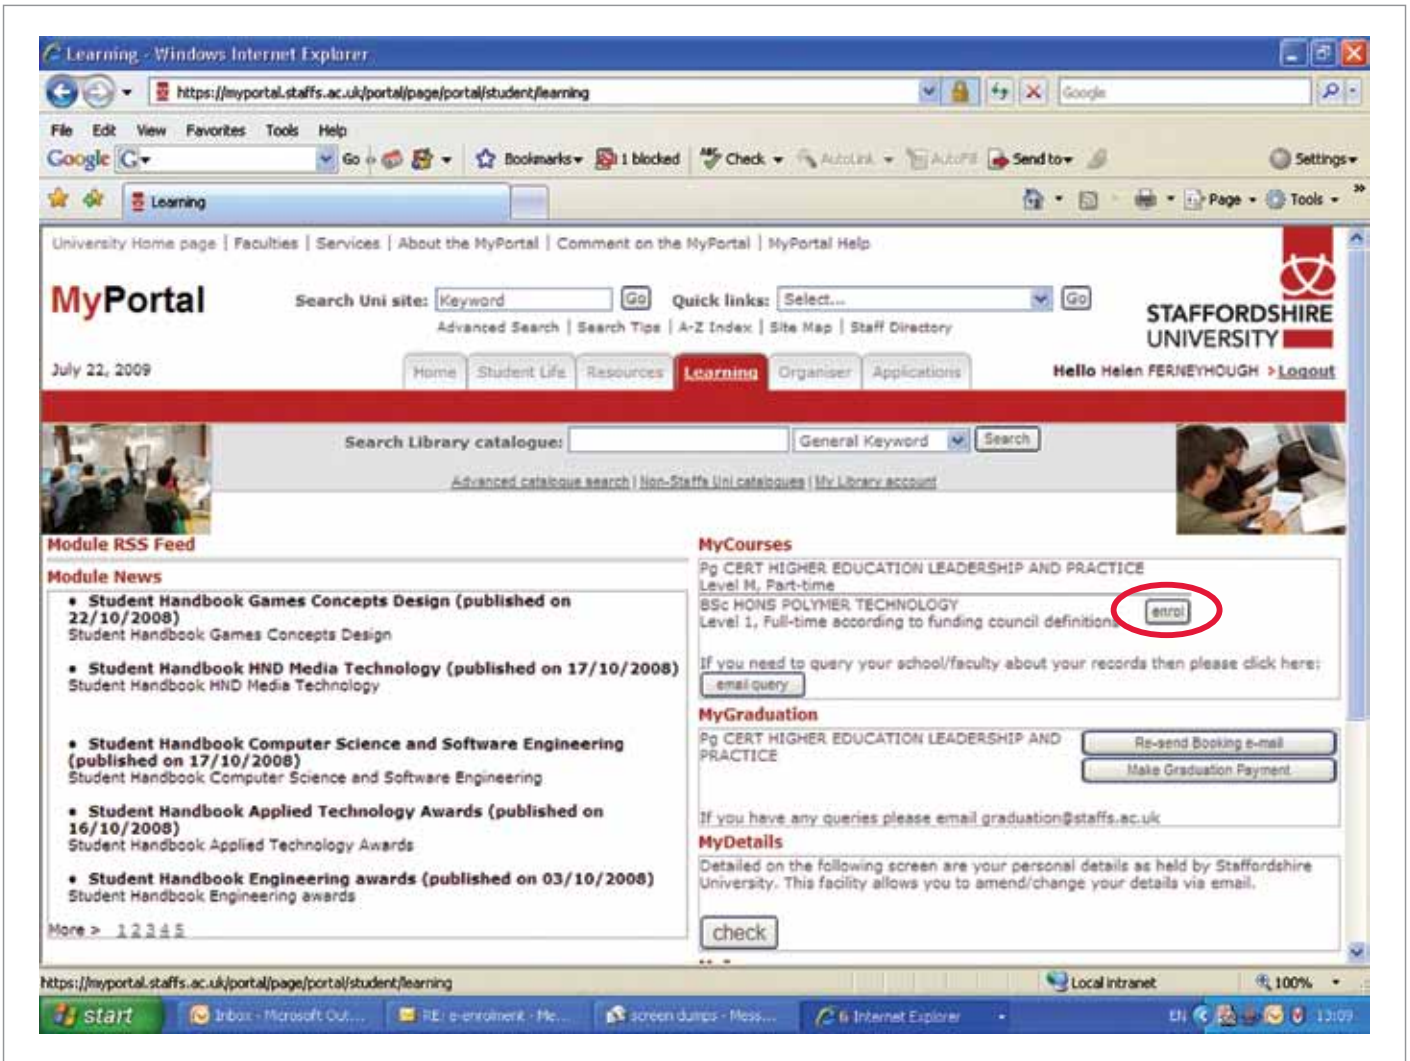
Learning - Windows Internet Explorer

https://myportal.staffs.ac.uk/portal/page/portal/student/learning

Google

File Edit View Favorites Tools Help

Google G Go Bookmarks 1 blocked Check AutoLink AutoFill Send to Settings

Learning

Page Tools

University Home page | Faculties | Services | About the MyPortal | Comment on the MyPortal | MyPortal Help

MyPortal

Search Uni site: Keyword Go Quick links: Select... Go

Advanced Search | Search Tips | A-Z Index | Site Map | Staff Directory

STAFFORDSHIRE UNIVERSITY

July 22, 2009

Home | Student Life | Resources | Learning | Organiser | Applications

Hello Helen FERNEYHOUGH > Logout

Search Library catalogue: General Keyword Search

Advanced catalogue search | Non-Staffs Uni catalogues | My Library account

Module RSS Feed

Module News

• Student Handbook Games Concepts Design (published on 22/10/2008)
Student Handbook Games Concepts Design

• Student Handbook HND Media Technology (published on 17/10/2008)
Student Handbook HND Media Technology

• Student Handbook Computer Science and Software Engineering (published on 17/10/2008)
Student Handbook Computer Science and Software Engineering

• Student Handbook Applied Technology Awards (published on 16/10/2008)
Student Handbook Applied Technology Awards

• Student Handbook Engineering awards (published on 03/10/2008)
Student Handbook Engineering awards

More > 1 2 3 4 5

MyCourses

Pg CERT HIGHER EDUCATION LEADERSHIP AND PRACTICE
Level M, Part-time

BSc HONS POLYMER TECHNOLOGY
Level 1, Full-time according to funding council definitions

enrol

If you need to query your school/faculty about your records then please click here:

email query

MyGraduation

Pg CERT HIGHER EDUCATION LEADERSHIP AND PRACTICE

Re-send Booking e-mail

Make Graduation Payment

If you have any queries please email graduation@staffs.ac.uk

MyDetails

Detailed on the following screen are your personal details as held by Staffordshire University. This facility allows you to amend/change your details via email.

check

https://myportal.staffs.ac.uk/portal/page/portal/student/learning

Local intranet 100%

start Inbox - Microsoft Out... RE: e-enrolment - Me... screen dumps - Mess... 6 Internet Explorer EN 13:09